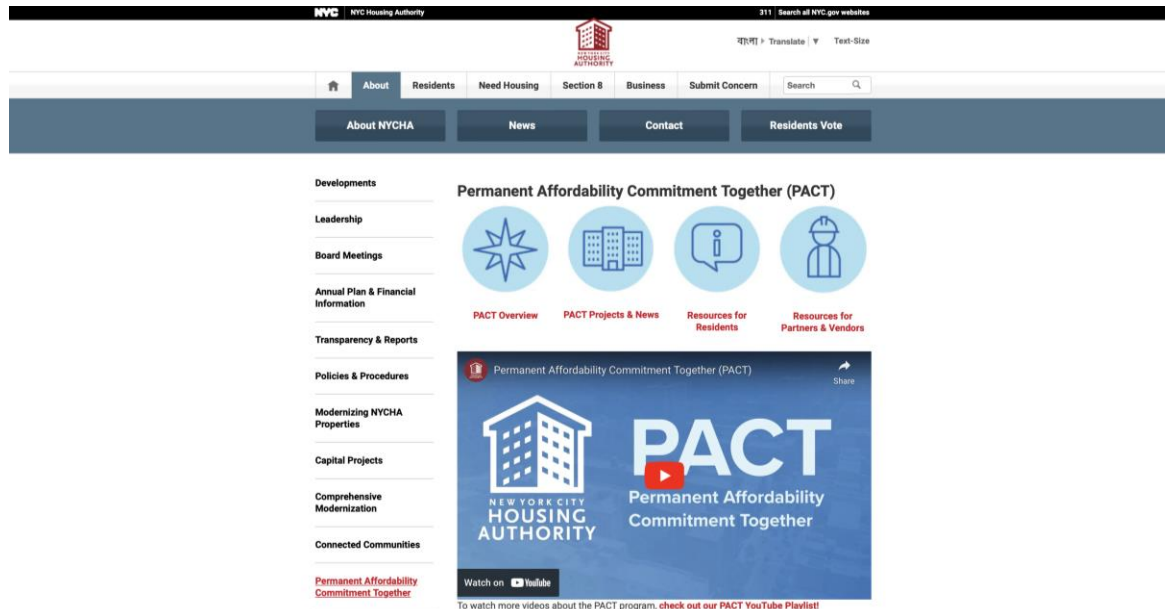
NYC NYC Housing Authority

311 Search all NYC.gov websites

NEW YORK CITY HOUSING AUTHORITY

বাংলা Translate ▼ Text-Size

About Residents Need Housing Section 8 Business Submit Concern Search

About NYCHA News Contact Residents Vote

Developments

Leadership

Board Meetings

Annual Plan & Financial Information

Transparency & Reports

Policies & Procedures

Modernizing NYCHA Properties

Capital Projects

Comprehensive Modernization

Connected Communities

Permanent Affordability Commitment Together

Permanent Affordability Commitment Together (PACT)

PACT Overview

PACT Projects & News

Resources for Residents

Resources for Partners & Vendors

Permanent Affordability Commitment Together (PACT)

Share

NEW YORK CITY HOUSING AUTHORITY

PACT

Permanent Affordability Commitment Together

Watch on YouTube

To watch more videos about the PACT program, check out our PACT YouTube Playlist!